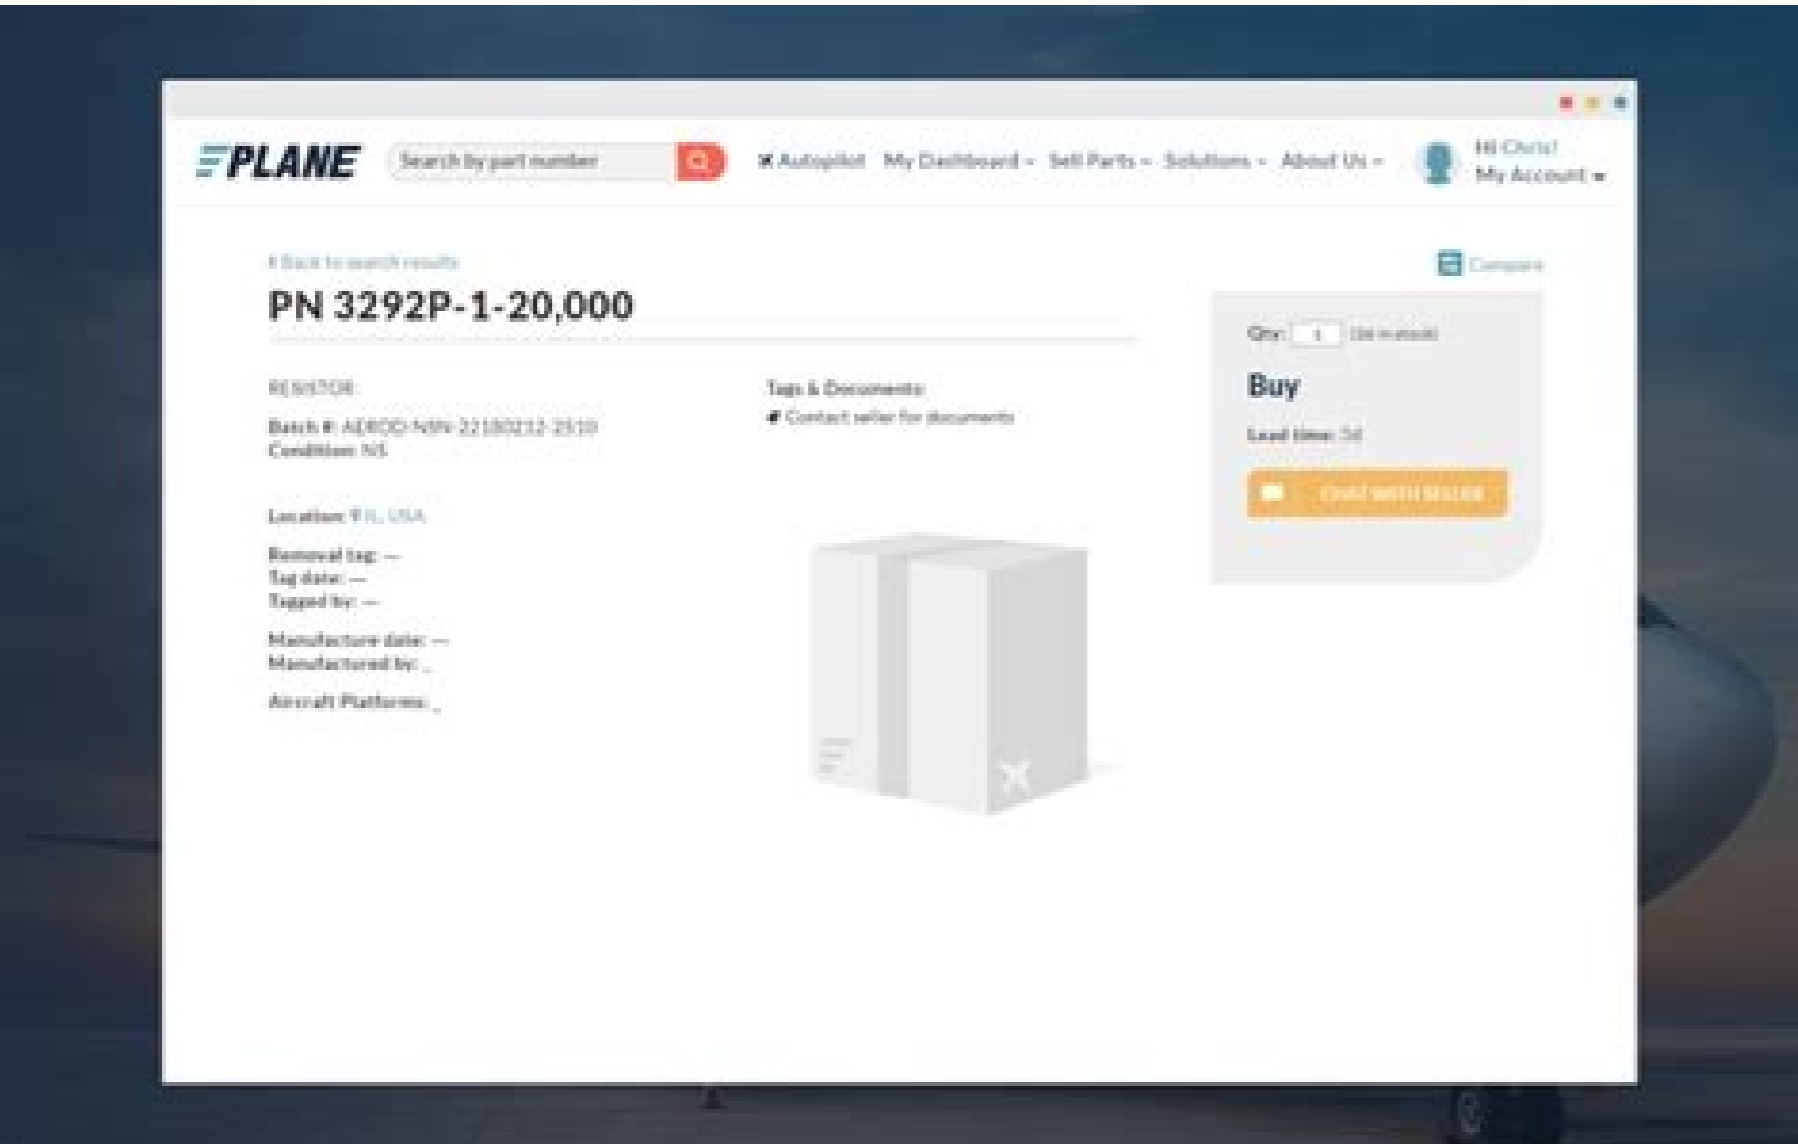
ePLANE Search by part number

Autopilot My Dashboard Sell Parts Solutions About Us Hi Chris! My Account

‹ Back to search results

Compare

PN 3292P-1-20,000

RESISTOR

Batch #: AEROD-NSN-22180212-2510
Condition: NS

Location: IL, USA

Removal tag: —
Tag date: —
Tagged by: —

Manufacture date: —
Manufactured by: _

Aircraft Platforms: _

Tags & Documents:
Contact seller for documents

Qty: 1 (16 in stock)

Buy

Lead time: 5d

CHAT WITH SELLER